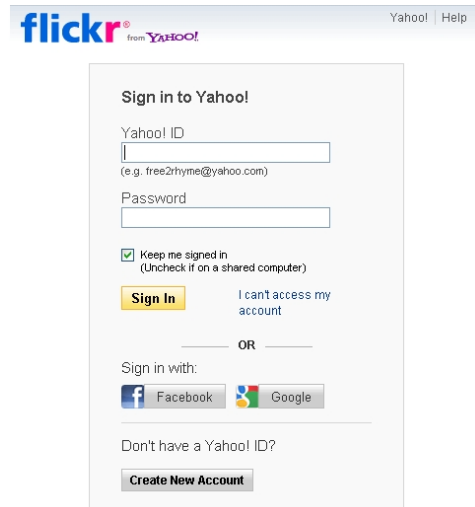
flickr® from YAHOO!

Yahoo! | Help

Sign in to Yahoo!

Yahoo! ID

(e.g. free2rhyme@yahoo.com)

Password

Keep me signed in
(Uncheck if on a shared computer)

Sign In

I can't access my account

OR

Sign in with:

Facebook

Google

Don't have a Yahoo! ID?

Create New Account